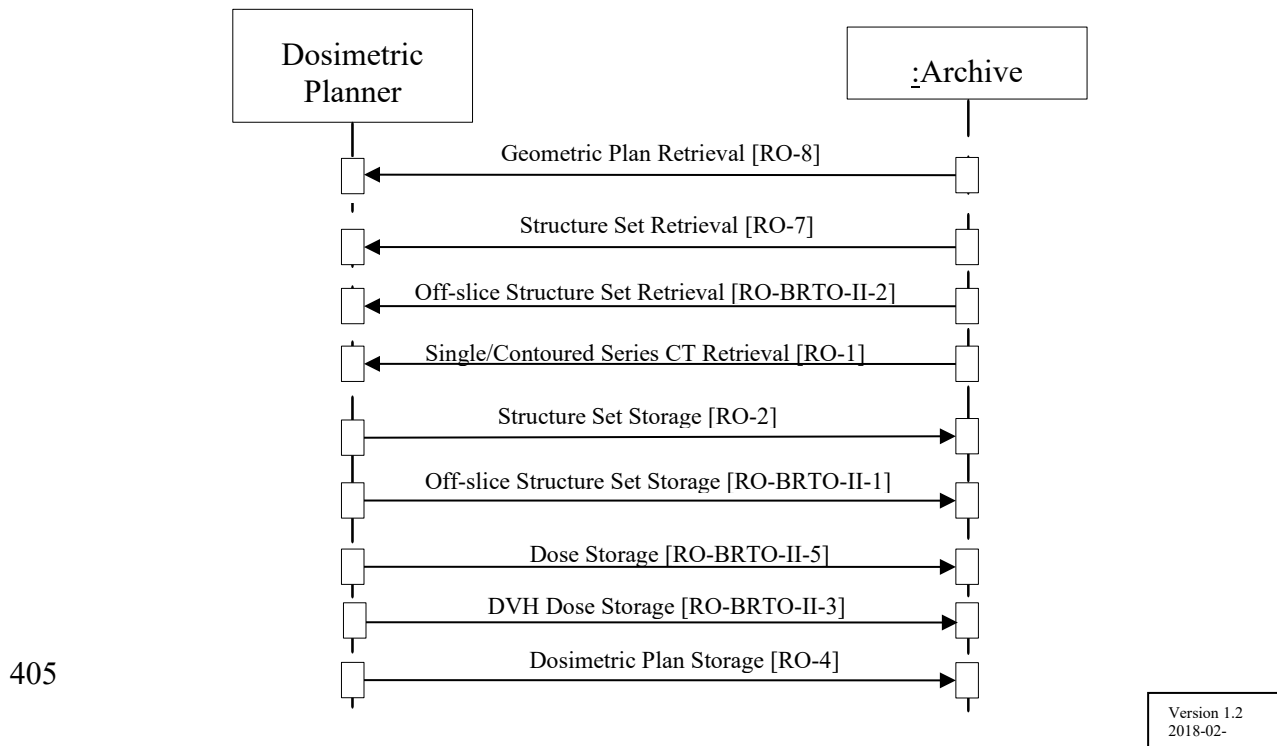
Dosimetric Planner

:Archive

Geometric Plan Retrieval [RO-8]

Structure Set Retrieval [RO-7]

Off-slice Structure Set Retrieval [RO-BRTO-II-2]

Single/Contoured Series CT Retrieval [RO-1]

Structure Set Storage [RO-2]

Off-slice Structure Set Storage [RO-BRTO-II-1]

Dose Storage [RO-BRTO-II-5]

DVH Dose Storage [RO-BRTO-II-3]

405

Dosimetric Plan Storage [RO-4]

Version 1.2
2018-02-